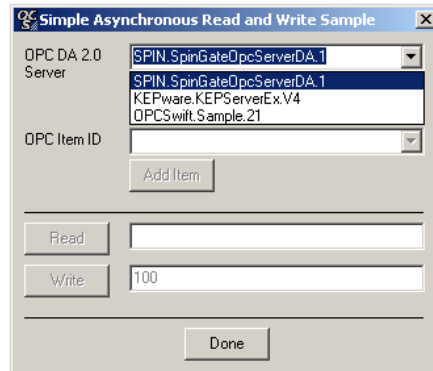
Simple Asynchronous Read and Write Sample

OPC DA 2.0 Server

SPIN.SpinGateOpcServerDA.1

SPIN.SpinGateOpcServerDA.1
KEPware.KEPServerEx.V4
OPCSwift.Sample.21

OPC Item ID

Add Item

Read

Write

100

Done